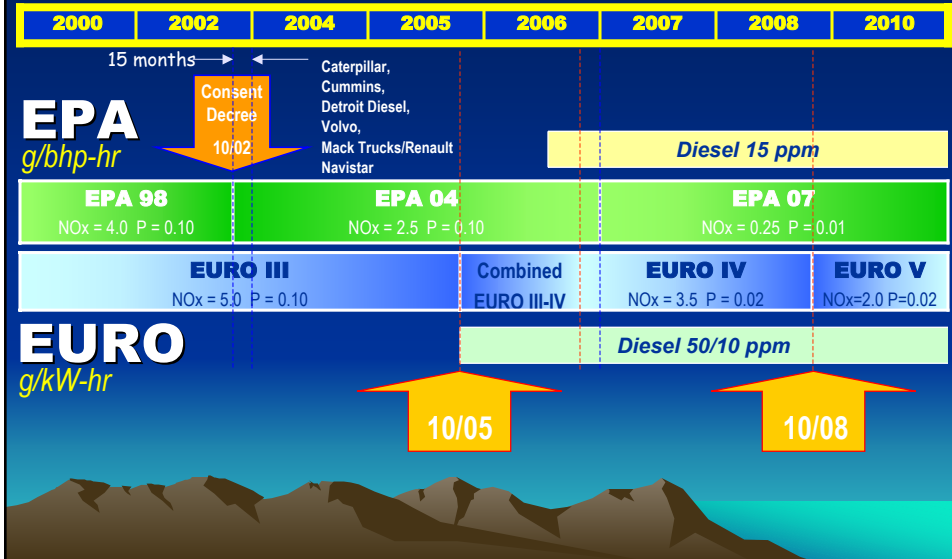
| 2000 | 2002 | 2004 | 2005 | 2006 | 2007 | 2008 | 2010 |
|---|---|---|---|---|---|---|---|

15 months

Consent Decree 10/02

Caterpillar, Cummins, Detroit Diesel, Volvo, Mack Trucks/Renault Navistar

EPA
g/bhp-hr

Diesel 15 ppm

EPA 98
NOx = 4.0 P = 0.10

EPA 04
NOx = 2.5 P = 0.10

EPA 07
NOx = 0.25 P = 0.01

EURO III
NOx = 5.0 P = 0.10

Combined
EURO III-IV

EURO IV
NOx = 3.5 P = 0.02

EURO V
NOx=2.0 P=0.02

EURO
g/kW-hr

Diesel 50/10 ppm

10/05

10/08